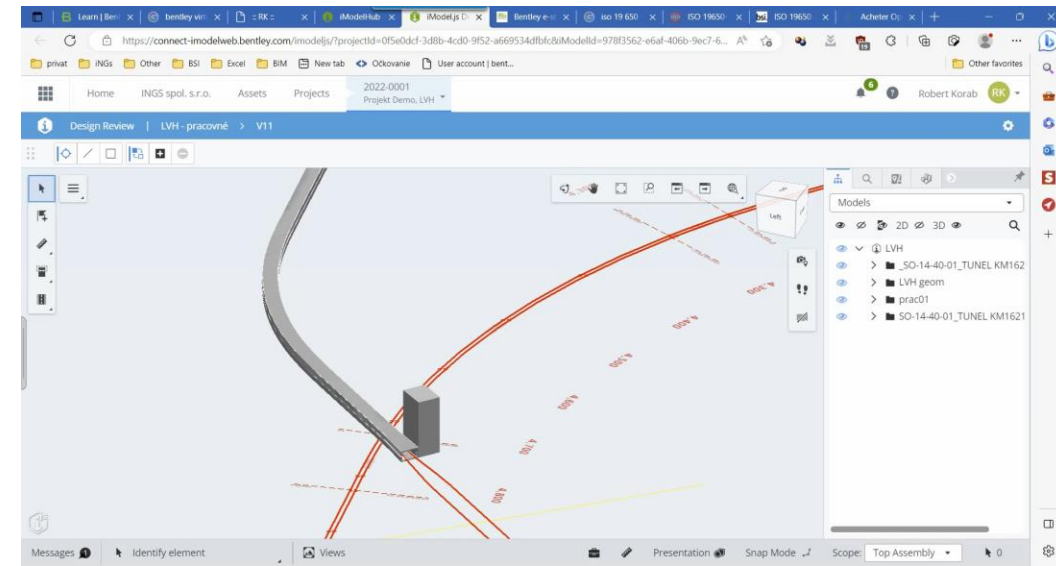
Learn | Bent ×
bentley virt ×
:: RK ::
×
iModelHub ×
iModel.js D ×
Bentley e-s ×
iso 19 650 ×
ISO 19650 ×
ISO 19650 ×
Acheter Op ×
+

https://connect-imodelweb.bentley.com/imodeljs/?projectId=0f5e0dcf-3d8b-4cd0-9f52-a669534dfbfc&iModelId=978f3562-e6af-406b-9ec7-6...

privat
iNGs
Other
BSI
Excel
BIM
New tab
Očkovanie
User account | bent...
Other favorites

Home
INGS spol. s.r.o.
Assets
Projects
2022-0001
Projekt Demo, LVH
6
Robert Korab
RK

Design Review | LVH - pracovné > V11

Left

Models
2D
3D
LVH
_SO-14-40-01_TUNEL KM162
LVH geom
prac01
SO-14-40-01_TUNEL KM1621

Messages
Identify element
Views
Presentation
Snap Mode
Scope:
Top Assembly
0